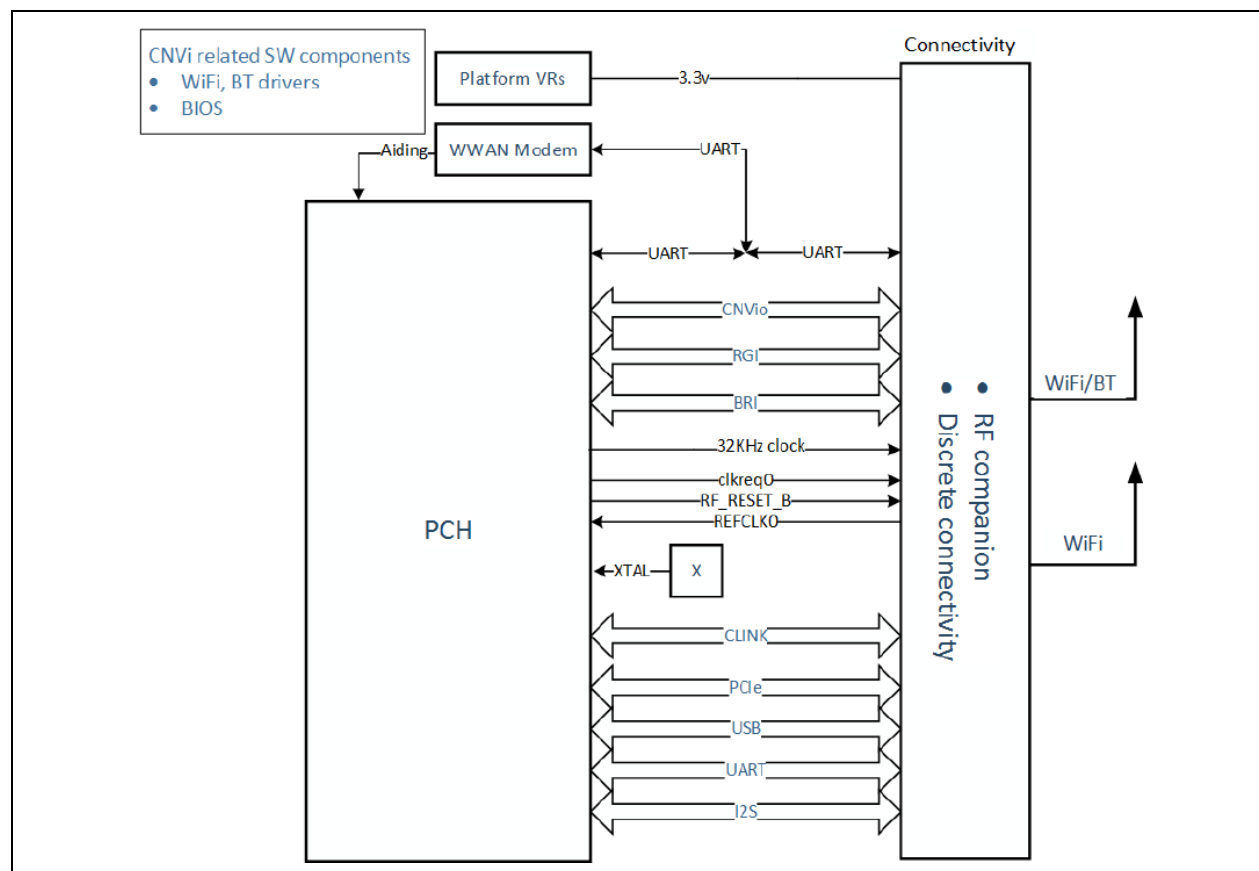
CNVi related SW components
• WiFi, BT drivers
• BIOS

Platform VRs

3.3v

Connectivity

Aiding

WWAN Modem

UART

PCH

UART

UART

CNVio

RGI

BRI

32KHz clock

clkreq0

RF_RESET_B

REFCLK0

XTAL

X

CLINK

PCIe

USB

UART

I2S

• RF companion
• Discrete connectivity

WiFi/BT

WiFi